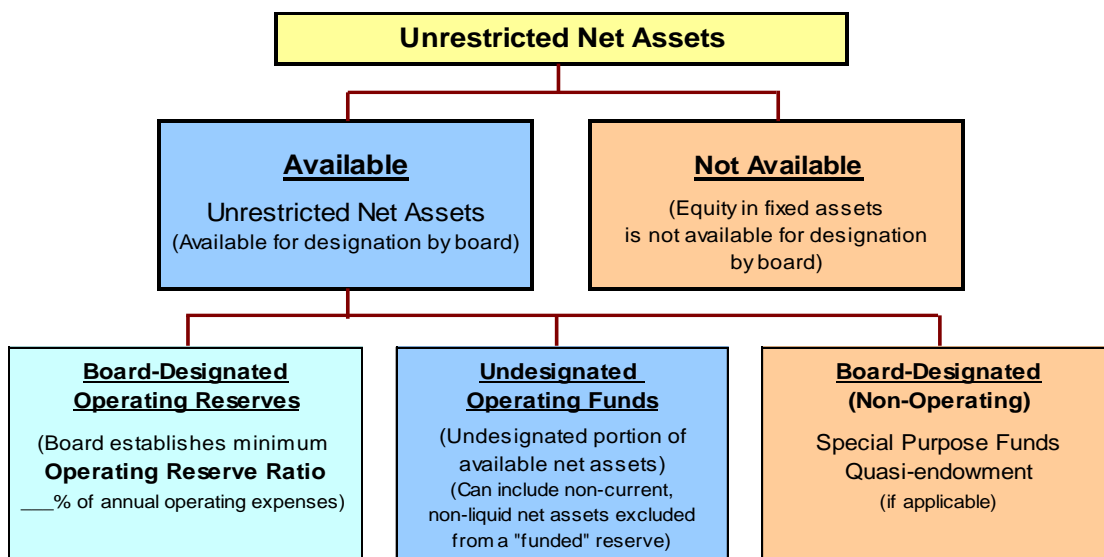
Unrestricted Net Assets

Available

Unrestricted Net Assets
(Available for designation by board)

Not Available

(Equity in fixed assets is not available for designation by board)

Board-Designated Operating Reserves

(Board establishes minimum **Operating Reserve Ratio** ___% of annual operating expenses)

Undesignated Operating Funds

(Undesignated portion of available net assets)
(Can include non-current, non-liquid net assets excluded from a "funded" reserve)

Board-Designated (Non-Operating)

Special Purpose Funds
Quasi-endowment
(if applicable)